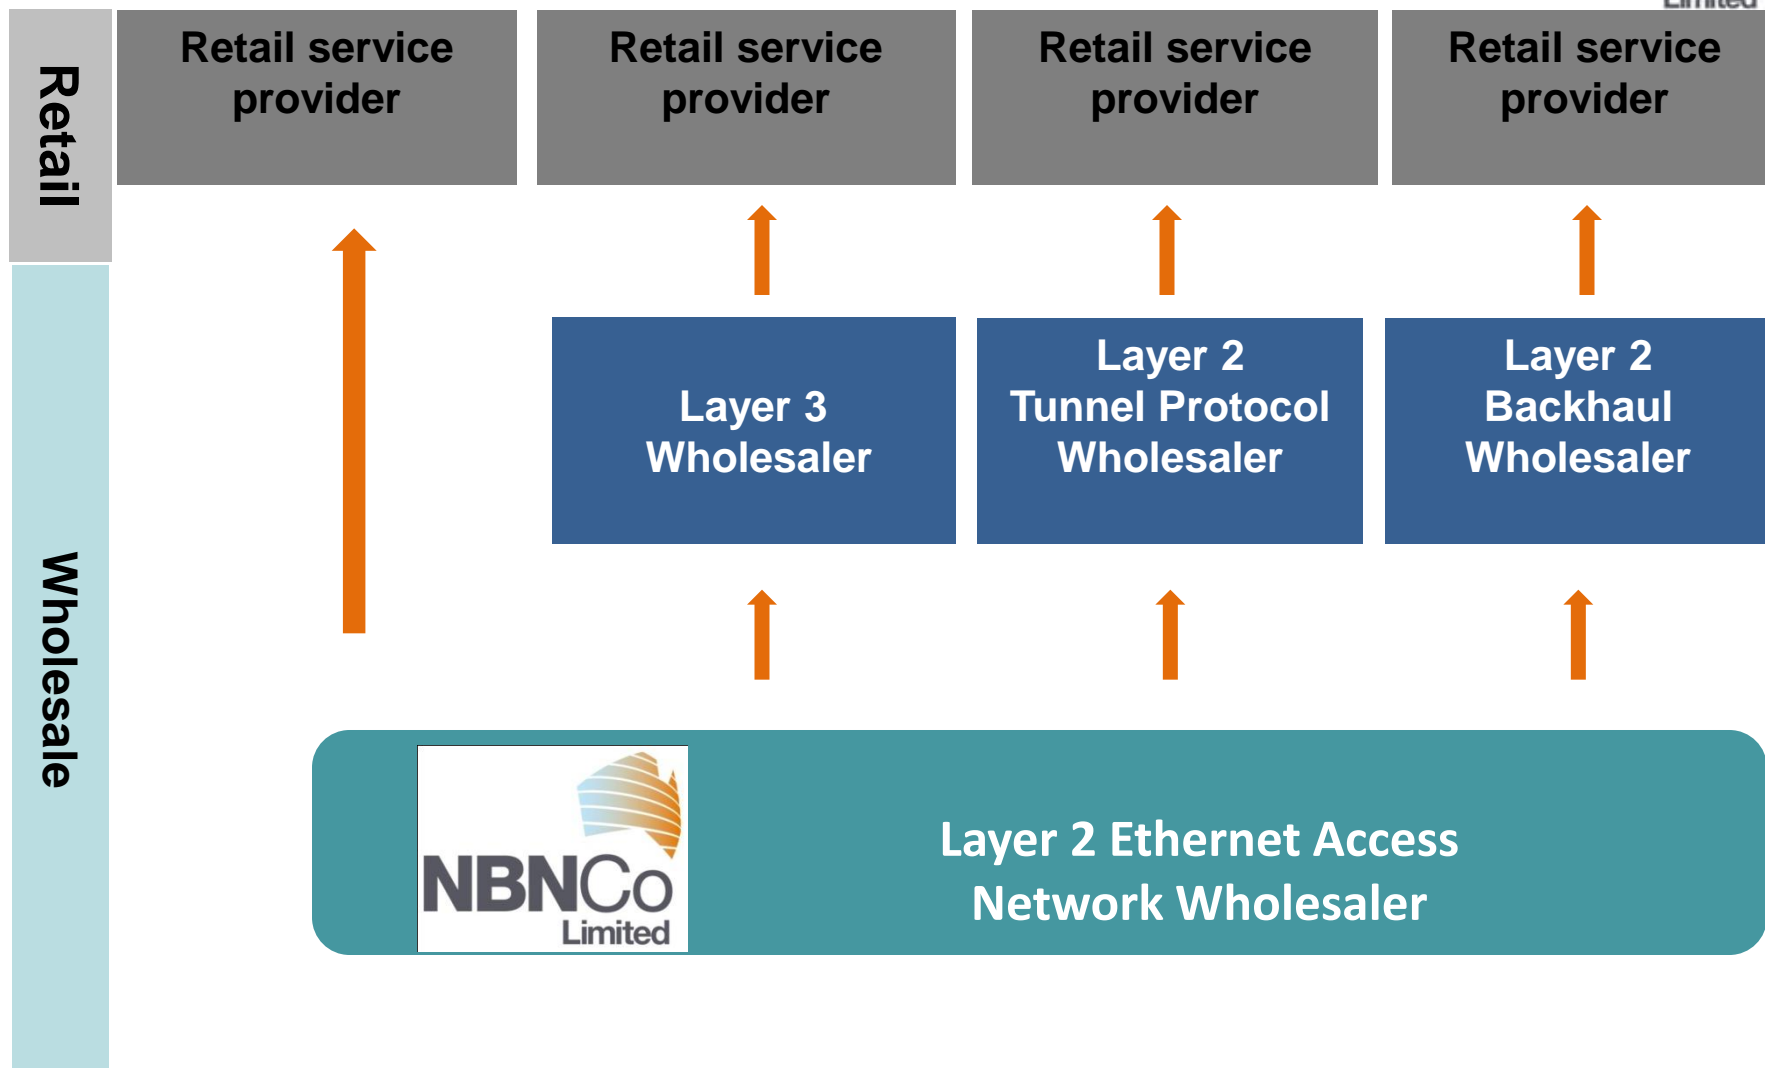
Retail

Wholesale

Retail service provider

Retail service provider

Retail service provider

Retail service provider

Layer 3 Wholesaler

Layer 2 Tunnel Protocol Wholesaler

Layer 2 Backhaul Wholesaler

NBNCo Limited

Layer 2 Ethernet Access Network Wholesaler